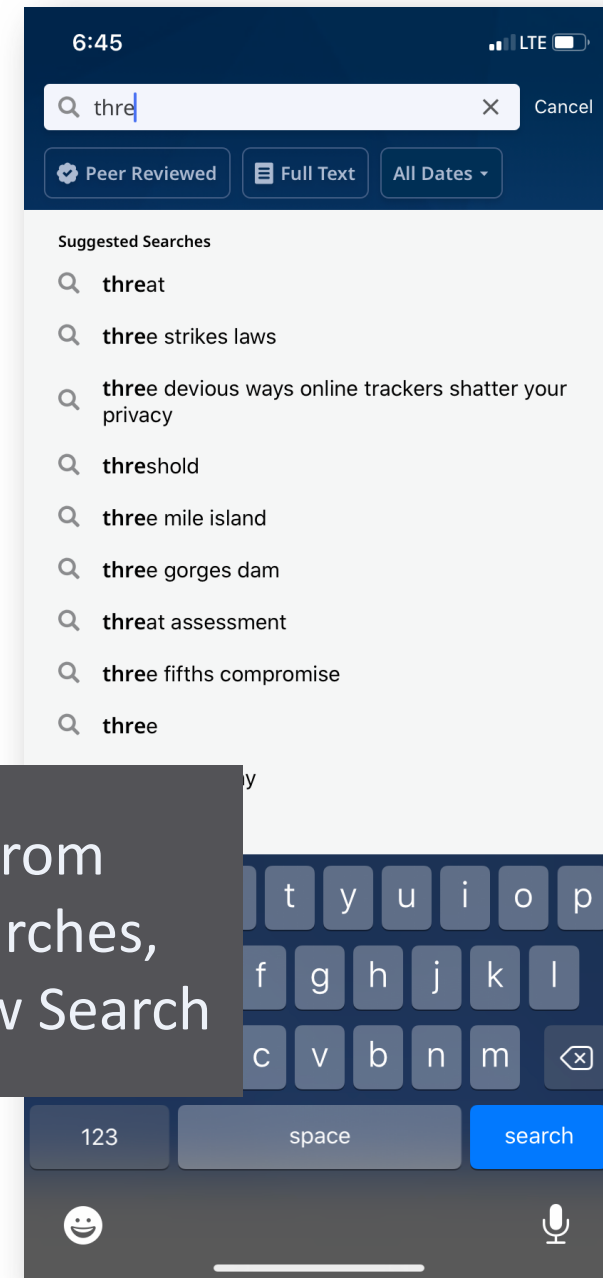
6:45

LTE

thre

Cancel

Peer Reviewed

Full Text

All Dates

Suggested Searches

threat

three strikes laws

three devious ways online trackers shatter your privacy

threshold

three mile island

three gorges dam

threat assessment

three fifths compromise

three

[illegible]y

rom
rches,
v Search

t y u i o p
f g h j k l
c v b n m

123

space

search